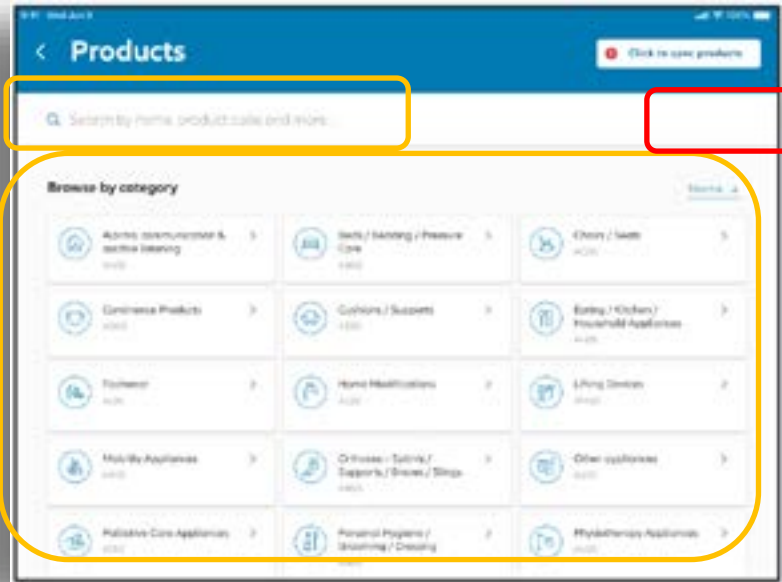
9:41 Wed Jun 8

Products

Click to sync products

Search by name, product code and more...

Browse by category

Name

Access communication & assistive listening
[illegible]

Beds / Bedding / Pressure Care
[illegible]

Chairs / Seats
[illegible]

Continence Products
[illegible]

Cushions / Supports
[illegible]

Eating / Kitchen / Household Appliances
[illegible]

Footwear
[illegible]

Home Modifications
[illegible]

Lifting Devices
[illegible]

Mobility Appliances
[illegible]

Orthoses / Splints / Supports / Braces / Slings
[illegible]

Other appliances
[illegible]

Palliative Care Appliances
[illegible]

Personal Hygiene / Grooming / Dressing
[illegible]

Physiotherapy Appliances
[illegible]